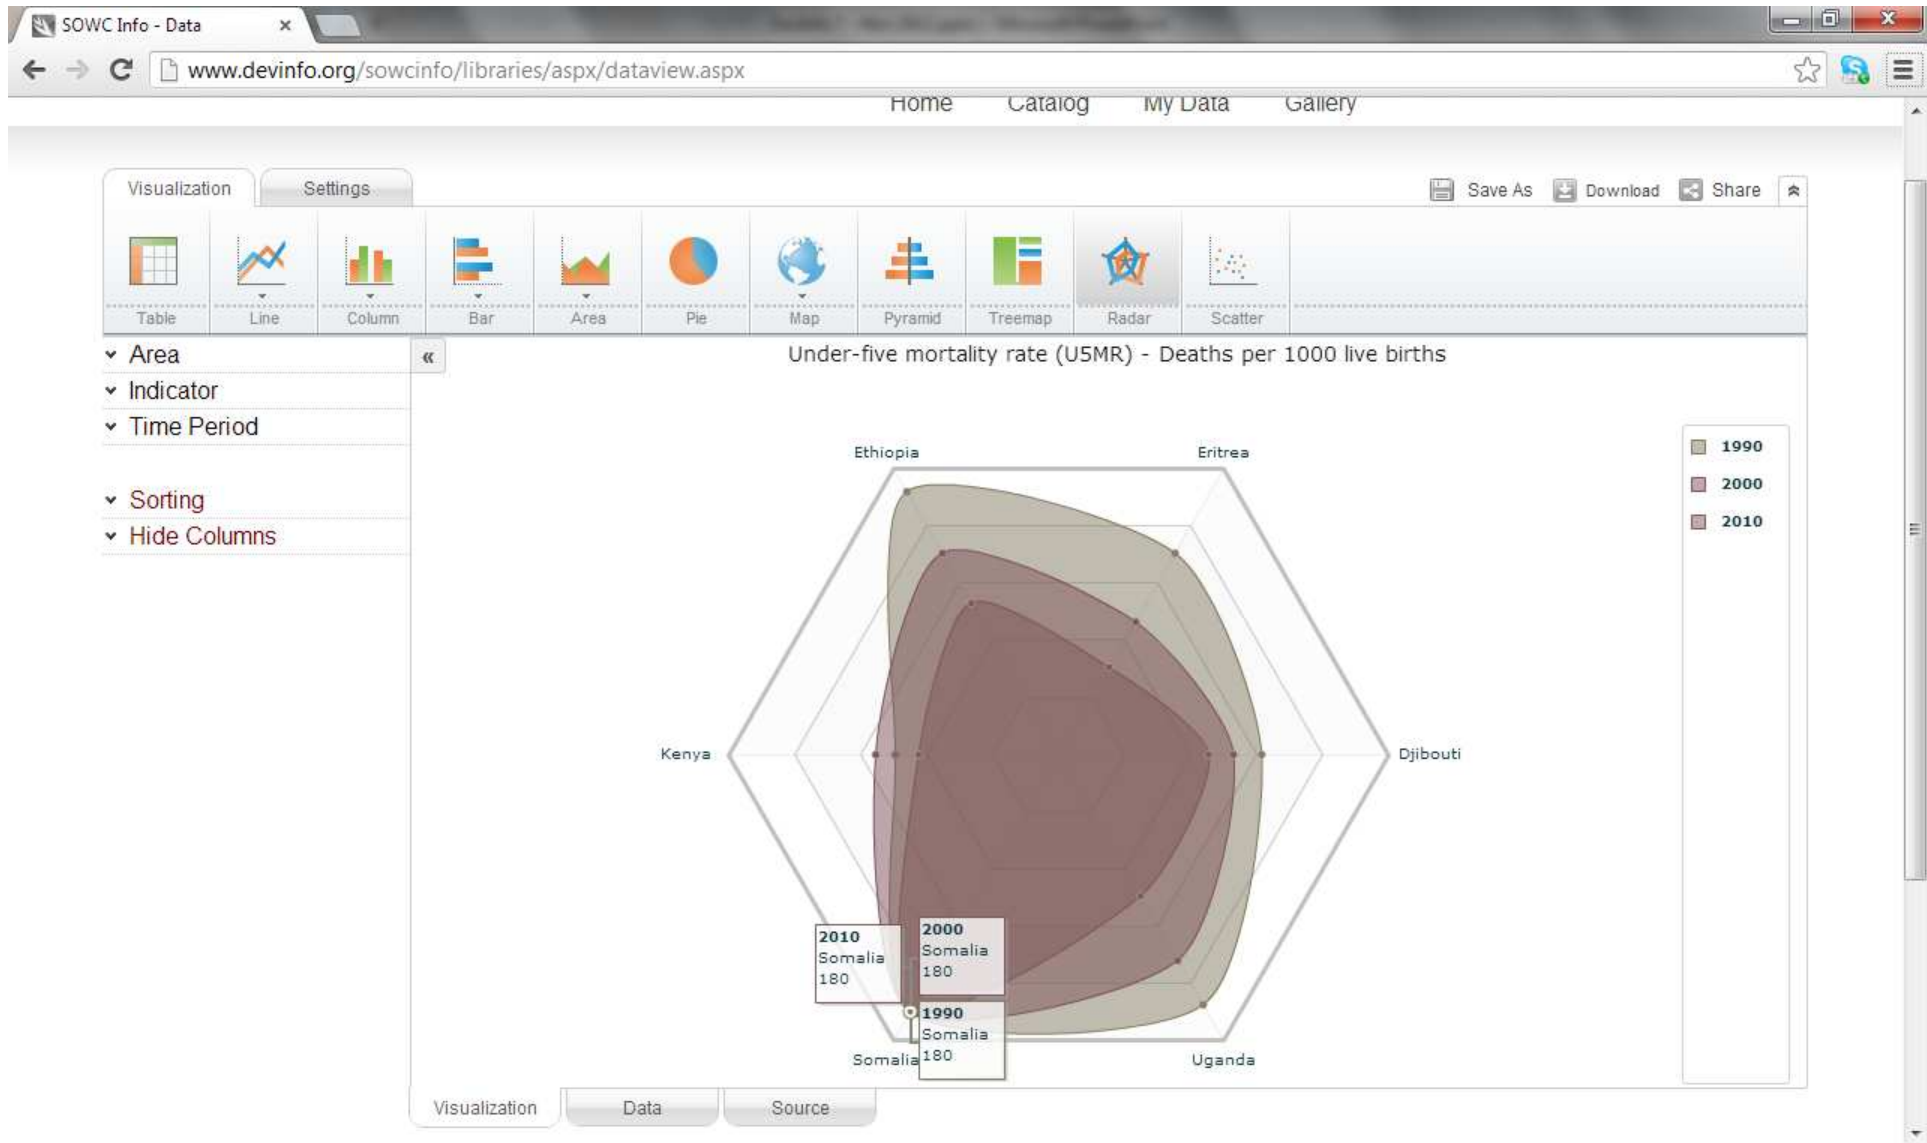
SOWC Info - Data ×

www.devinfo.org/sowcinfo/libraries/aspx/dataview.aspx

Home Catalog My Data Gallery

Visualization Settings

Save As Download Share

Table Line Column Bar Area Pie Map Pyramid Treemap Radar Scatter

Area
Indicator
Time Period

Sorting
Hide Columns

«

Under-five mortality rate (U5MR) - Deaths per 1000 live births

Ethiopia
Eritrea
Kenya
Djibouti
Somalia
Uganda

1990
2000
2010

2010
Somalia
180

2000
Somalia
180

1990
Somalia
180

Visualization Data Source